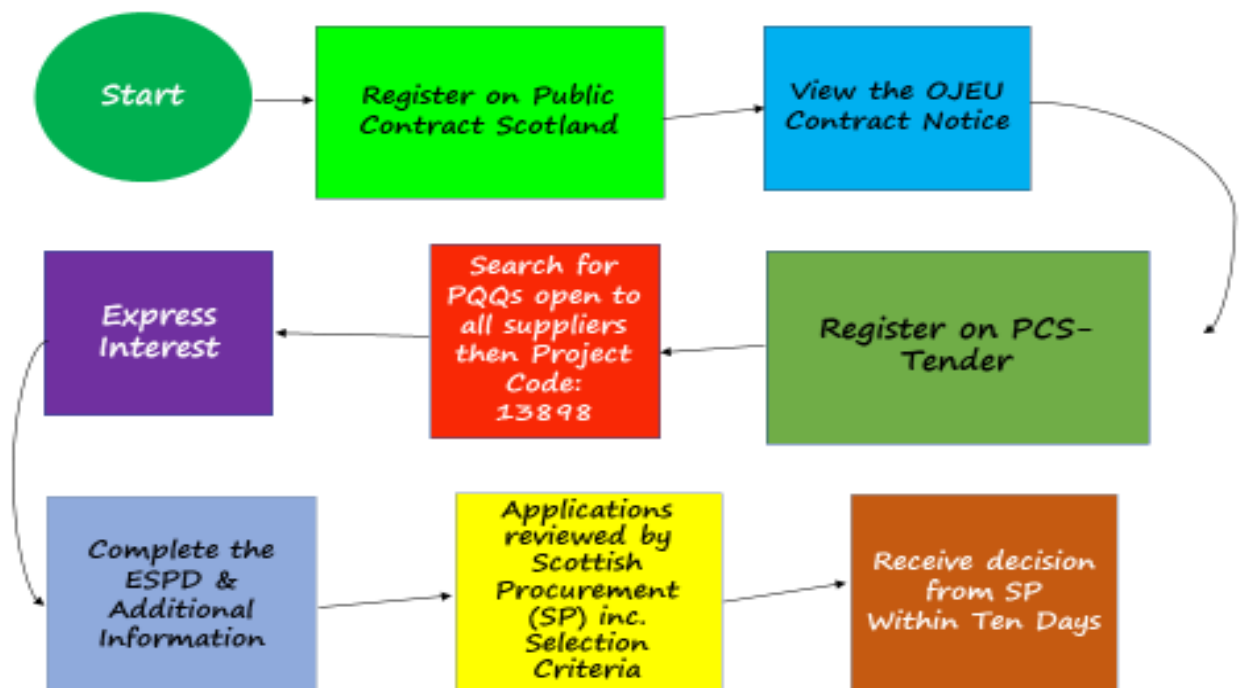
Start

Register on Public Contract Scotland

View the OJEU Contract Notice

Register on PCS-Tender

Search for PQQs open to all suppliers then Project Code: 13898

Express Interest

Complete the ESPD & Additional Information

Applications reviewed by Scottish Procurement (SP) inc. Selection Criteria

Receive decision from SP Within Ten Days